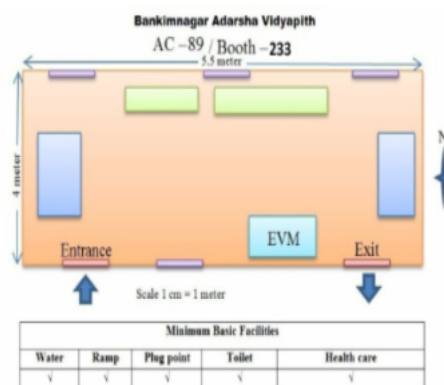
Bankimnagar Adarsha Vidyapith

AC –89 / Booth –233

5.5 meter

4 meter

N

Entrance

EVM

Exit

Scale 1 cm = 1 meter

| Minimum Basic Facilities | | | | |
|---|---|---|---|---|
| Water | Ramp | Plug point | Toilet | Health care |
| √ | √ | √ | √ | √ |